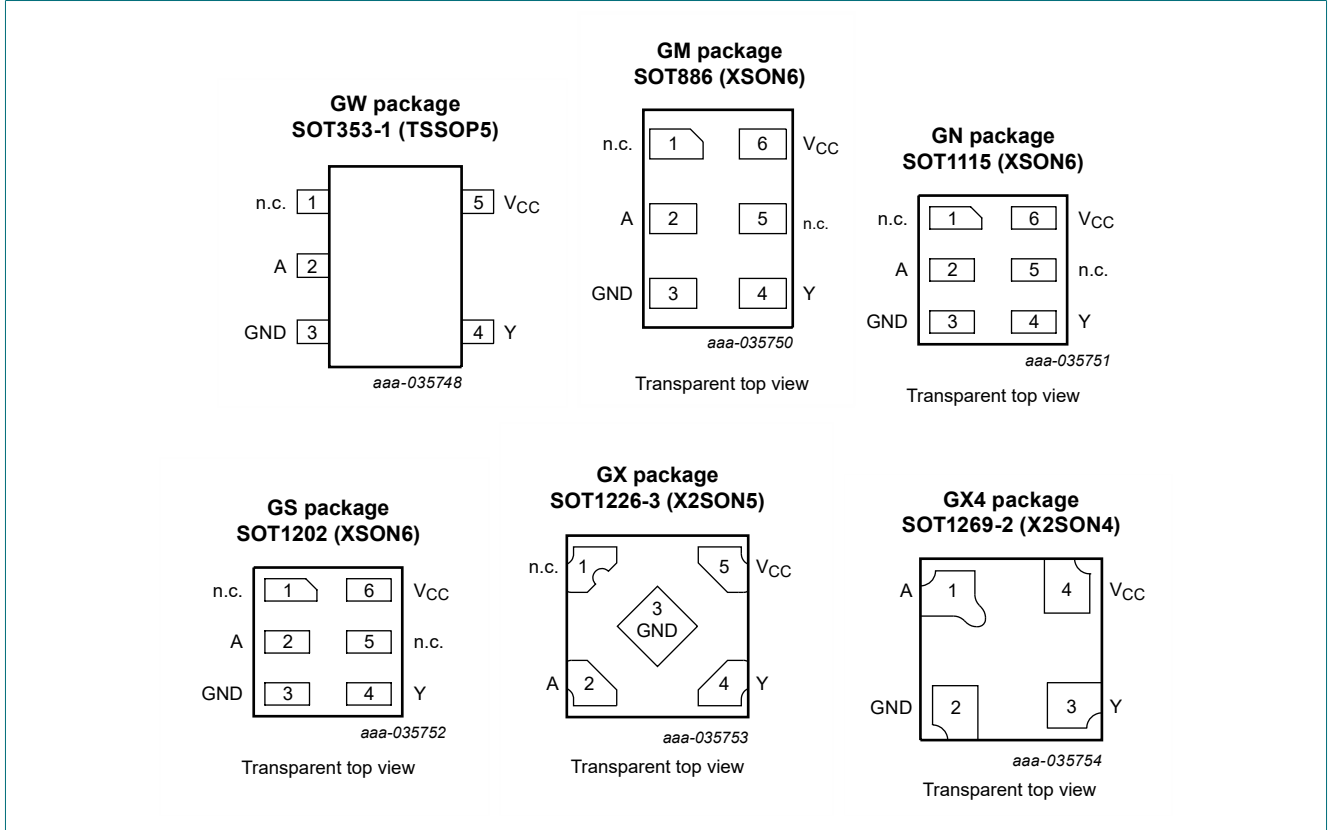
GW package
SOT353-1 (TSSOP5)

n.c. 1
A 2
GND 3
5 $V_{CC}$
4 Y

aaa-035748

GM package
SOT886 (XSON6)

n.c. 1
6 $V_{CC}$
A 2
5 n.c.
GND 3
4 Y

aaa-035750

Transparent top view

GN package
SOT1115 (XSON6)

n.c. 1
6 $V_{CC}$
A 2
5 n.c.
GND 3
4 Y

aaa-035751

Transparent top view

GS package
SOT1202 (XSON6)

n.c. 1
6 $V_{CC}$
A 2
5 n.c.
GND 3
4 Y

aaa-035752

Transparent top view

GX package
SOT1226-3 (X2SON5)

n.c. 1
5 $V_{CC}$
3
GND
A 2
4 Y

aaa-035753

Transparent top view

GX4 package
SOT1269-2 (X2SON4)

A 1
4 $V_{CC}$
GND 2
3 Y

aaa-035754

Transparent top view